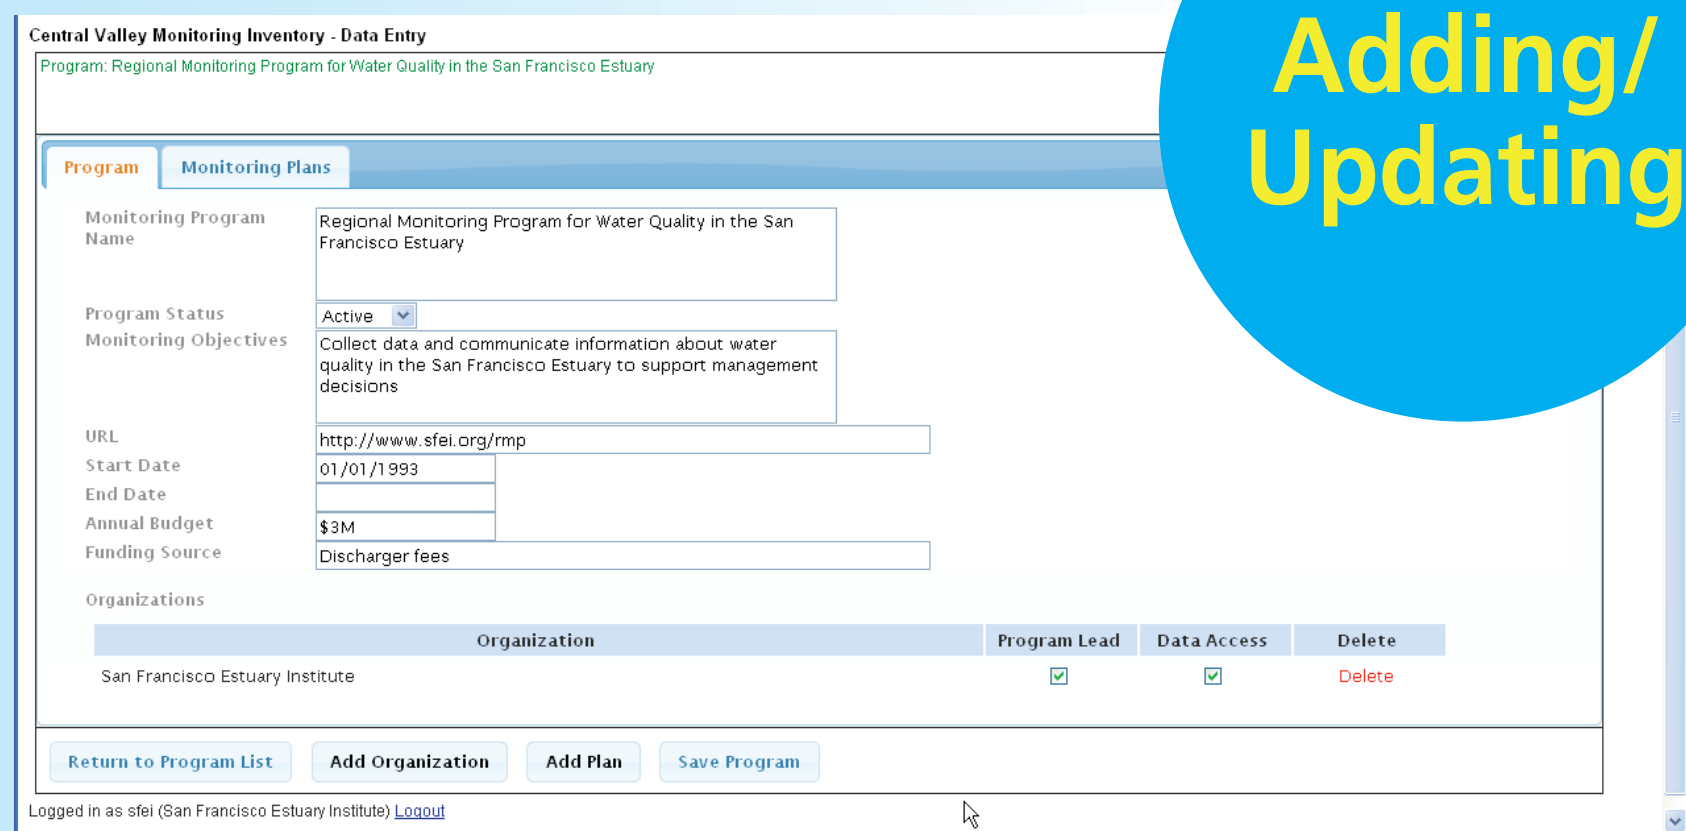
Central Valley Monitoring Inventory - Data Entry

Program: Regional Monitoring Program for Water Quality in the San Francisco Estuary

Adding/ Updating

Program | Monitoring Plans

Monitoring Program Name
Regional Monitoring Program for Water Quality in the San Francisco Estuary

Program Status
Active

Monitoring Objectives
Collect data and communicate information about water quality in the San Francisco Estuary to support management decisions

URL
http://www.sfei.org/rmp

Start Date
01/01/1993

End Date

Annual Budget
$3M

Funding Source
Discharger fees

Organizations

| Organization | Program Lead | Data Access | Delete |
|---|---|---|---|
| San Francisco Estuary Institute | ☑ | ☑ | Delete |

Return to Program List | Add Organization | Add Plan | Save Program

Logged in as sfei (San Francisco Estuary Institute) Logout